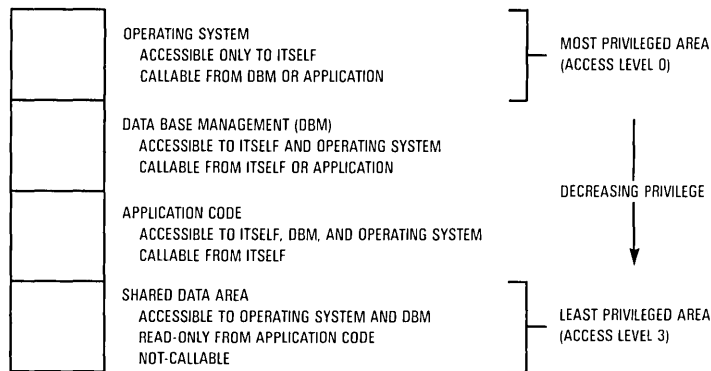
OPERATING SYSTEM
ACCESSIBLE ONLY TO ITSELF
CALLABLE FROM DBM OR APPLICATION

MOST PRIVILEGED AREA
(ACCESS LEVEL 0)

DATA BASE MANAGEMENT (DBM)
ACCESSIBLE TO ITSELF AND OPERATING SYSTEM
CALLABLE FROM ITSELF OR APPLICATION

DECREASING PRIVILEGE

APPLICATION CODE
ACCESSIBLE TO ITSELF, DBM, AND OPERATING SYSTEM
CALLABLE FROM ITSELF

SHARED DATA AREA
ACCESSIBLE TO OPERATING SYSTEM AND DBM
READ-ONLY FROM APPLICATION CODE
NOT-CALLABLE

LEAST PRIVILEGED AREA
(ACCESS LEVEL 3)